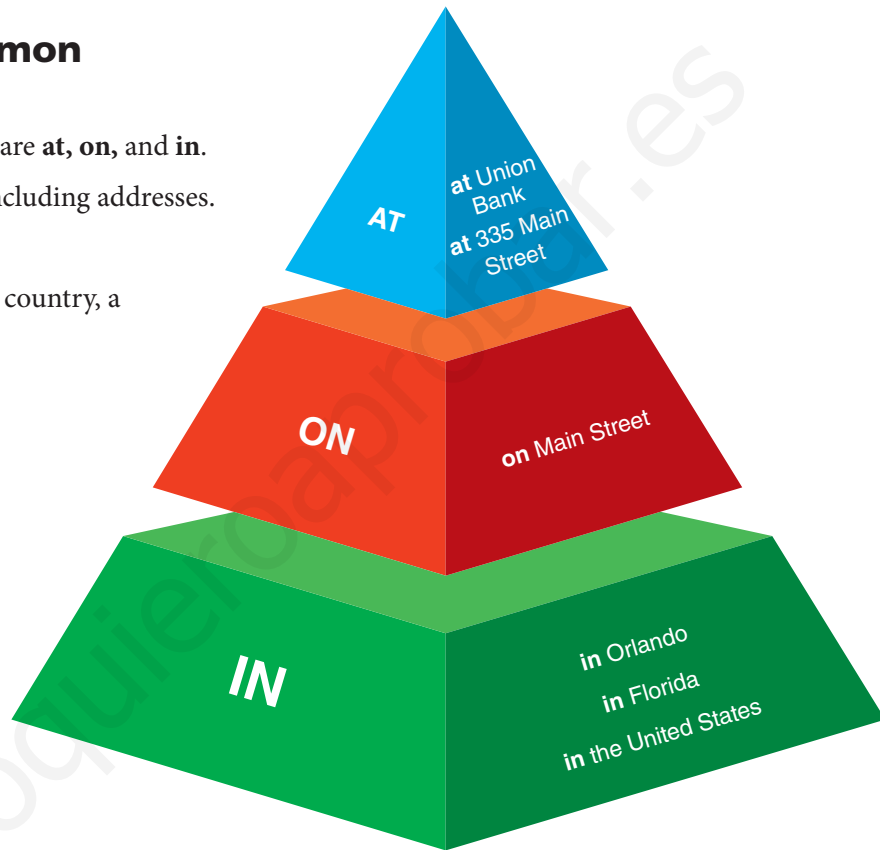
mon

are **at, on,** and **in**.
cluding addresses.

country, a

AT

**at** Union Bank
**at** 335 Main Street

ON

**on** Main Street

IN

**in** Orlando
**in** Florida
**in** the United States

yoquieroaprobar.es